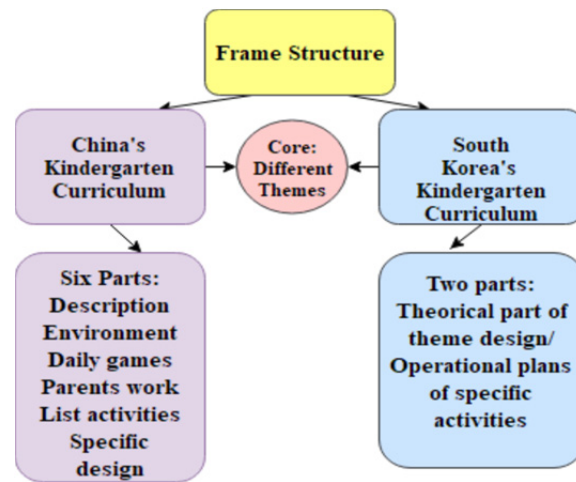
Frame Structure

China's Kindergarten Curriculum

Core: Different Themes

South Korea's Kindergarten Curriculum

Six Parts:
Description
Environment
Daily games
Parents work
List activities
Specific design

Two parts:
Theorical part of theme design/
Operational plans of specific activities